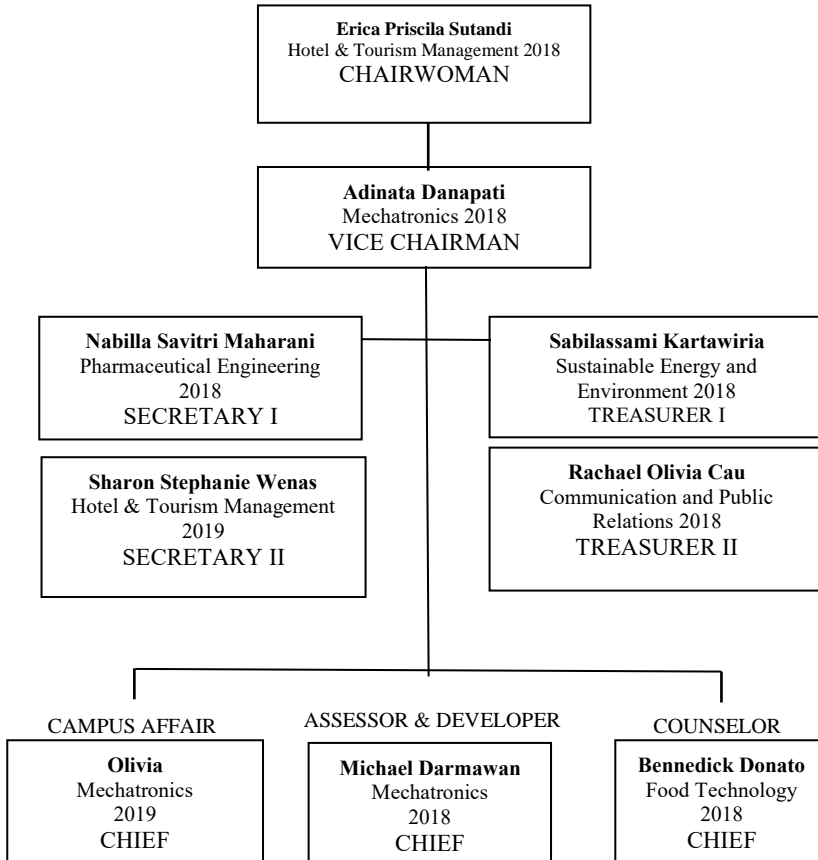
Erica Priscila Sutandi
Hotel & Tourism Management 2018
CHAIRWOMAN

Adinata Danapati
Mechatronics 2018
VICE CHAIRMAN

Nabilla Savitri Maharani
Pharmaceutical Engineering 2018
SECRETARY I

Sharon Stephanie Wenas
Hotel & Tourism Management 2019
SECRETARY II

Sabilassami Kartawiria
Sustainable Energy and Environment 2018
TREASURER I

Rachael Olivia Cau
Communication and Public Relations 2018
TREASURER II

CAMPUS AFFAIR
Olivia
Mechatronics
2019
CHIEF

ASSESSOR & DEVELOPER
Michael Darmawan
Mechatronics
2018
CHIEF

COUNSELOR
Bennedick Donato
Food Technology
2018
CHIEF